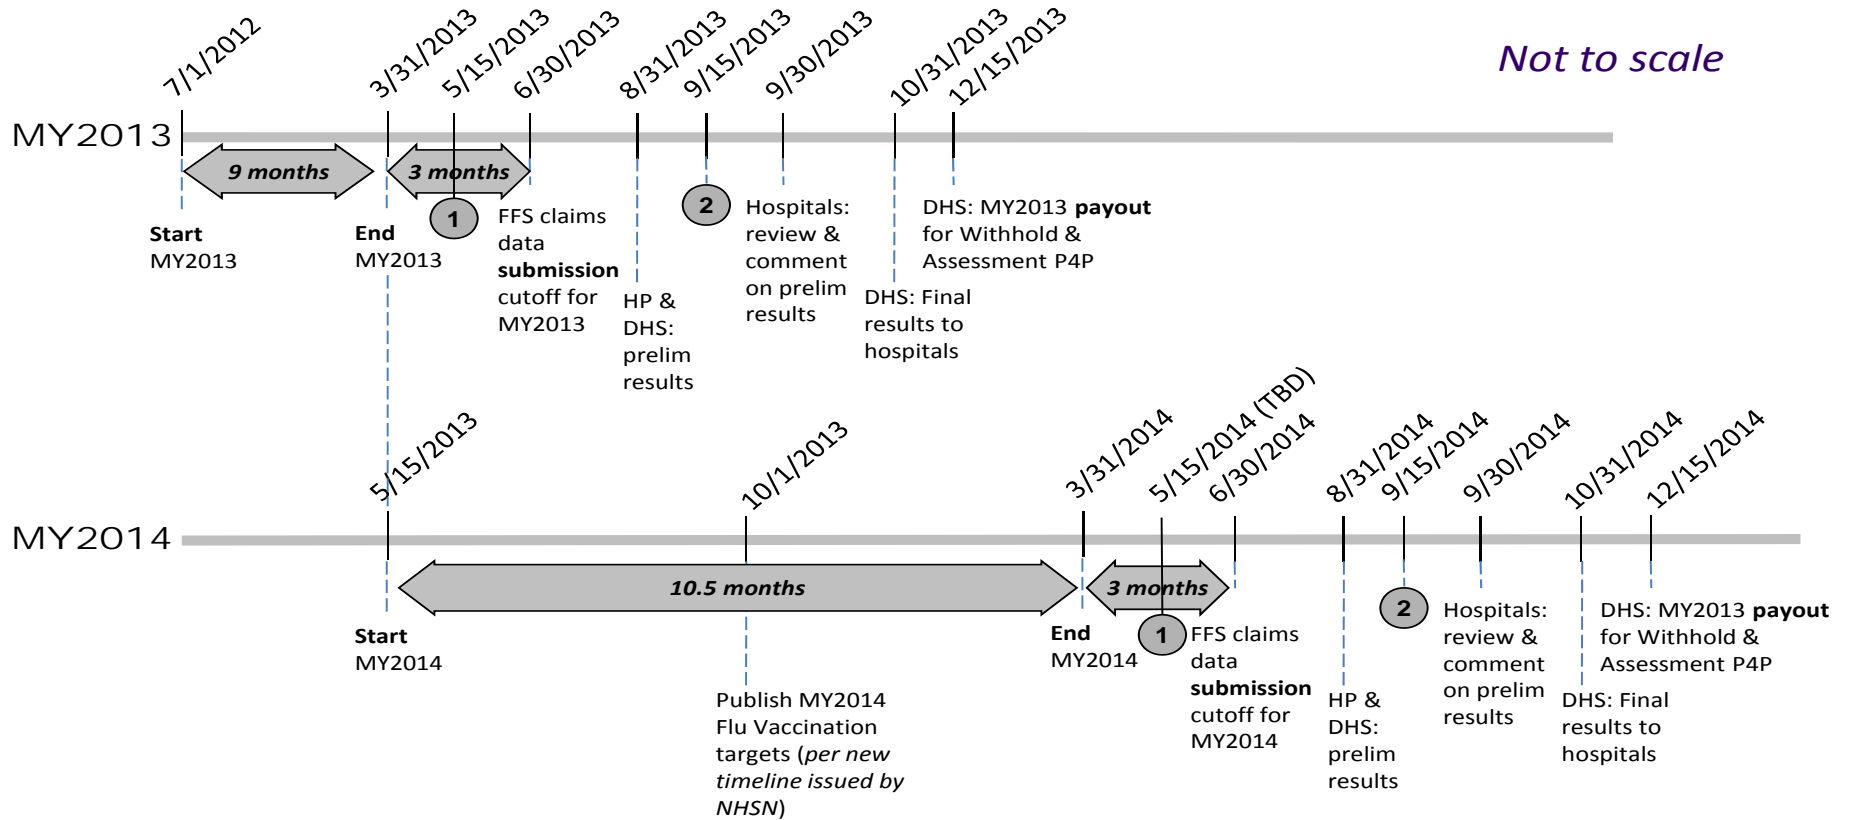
Not to scale

MY2013

7/1/2012
3/31/2013
5/15/2013
6/30/2013
8/31/2013
9/15/2013
9/30/2013
10/31/2013
12/15/2013

9 months

3 months

Start
MY2013

End
MY2013

1

FFS claims data **submission** cutoff for MY2013

HP & DHS: prelim results

2

Hospitals: review & comment on prelim results

DHS: Final results to hospitals

DHS: MY2013 **payout** for Withhold & Assessment P4P

MY2014

5/15/2013
10/1/2013
3/31/2014
5/15/2014 (TBD)
6/30/2014
8/31/2014
9/15/2014
9/30/2014
10/31/2014
12/15/2014

10.5 months

3 months

Start
MY2014

Publish MY2014 Flu Vaccination targets (*per new timeline issued by NHSN*)

End
MY2014

1

FFS claims data **submission** cutoff for MY2014

HP & DHS: prelim results

2

Hospitals: review & comment on prelim results

DHS: Final results to hospitals

DHS: MY2013 **payout** for Withhold & Assessment P4P